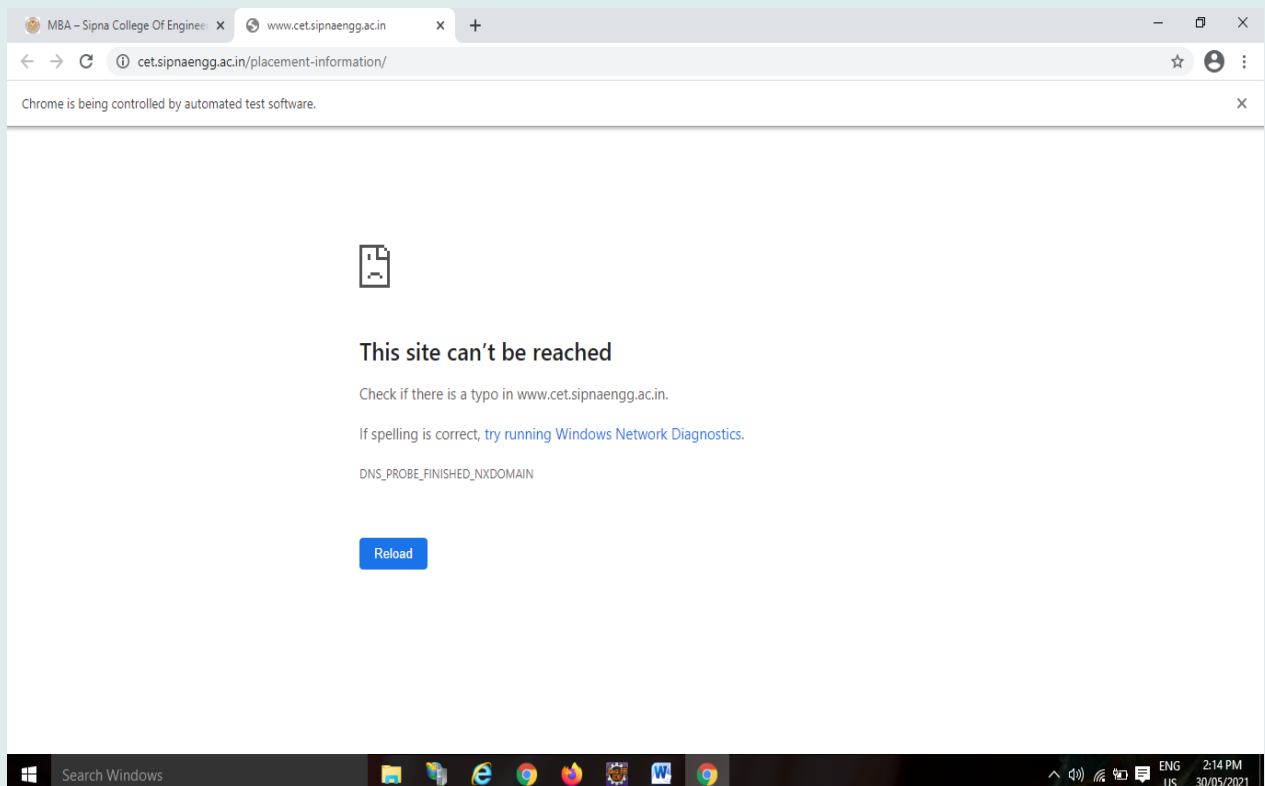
MBA – Sipna College Of Enginee
www.cet.sipnaengg.ac.in
cet.sipnaengg.ac.in/placement-information/
Chrome is being controlled by automated test software.

This site can't be reached

Check if there is a typo in www.cet.sipnaengg.ac.in.

If spelling is correct, try running Windows Network Diagnostics.

DNS_PROBE_FINISHED_NXDOMAIN

Reload

Search Windows
ENG US
2:14 PM 30/05/2021